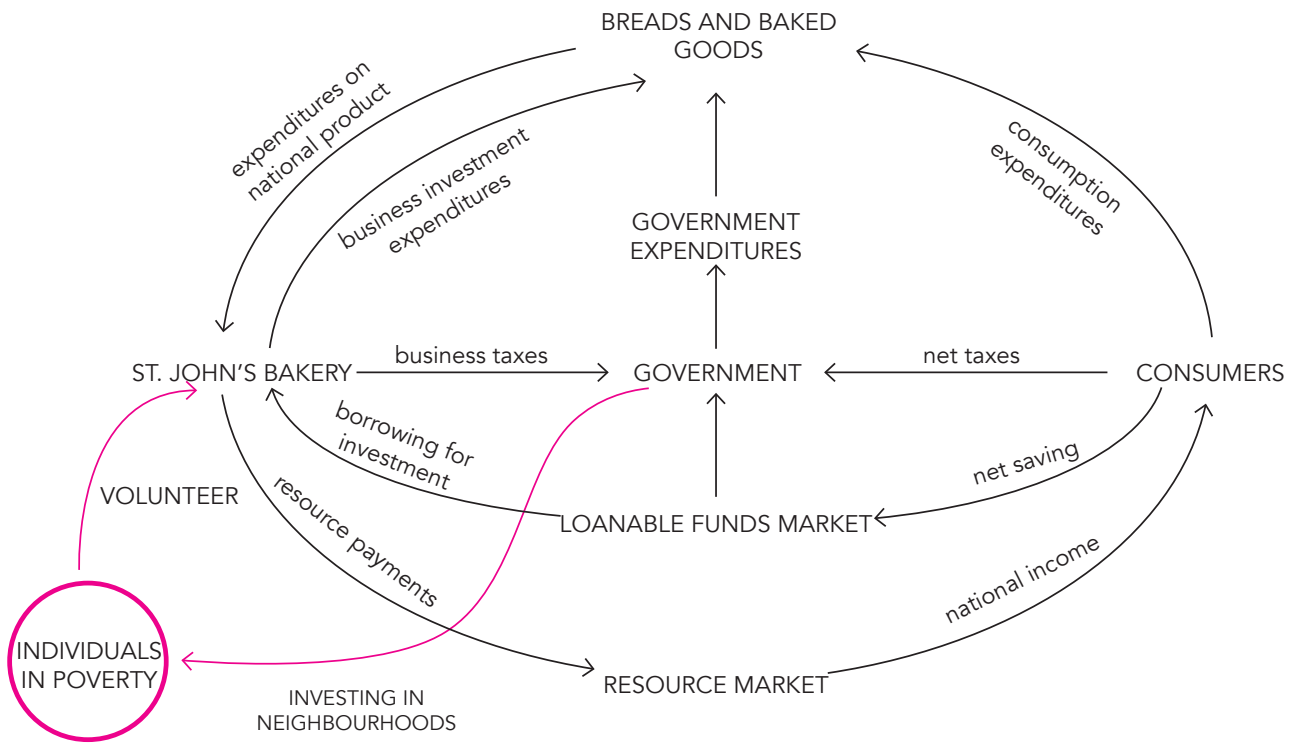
BREADS AND BAKED GOODS

expenditures on national product

business investment expenditures

consumption expenditures

GOVERNMENT EXPENDITURES

ST. JOHN'S BAKERY

business taxes

GOVERNMENT

net taxes

CONSUMERS

borrowing for investment

net saving

VOLUNTEER

LOANABLE FUNDS MARKET

resource payments

national income

INDIVIDUALS IN POVERTY

RESOURCE MARKET

INVESTING IN NEIGHBOURHOODS